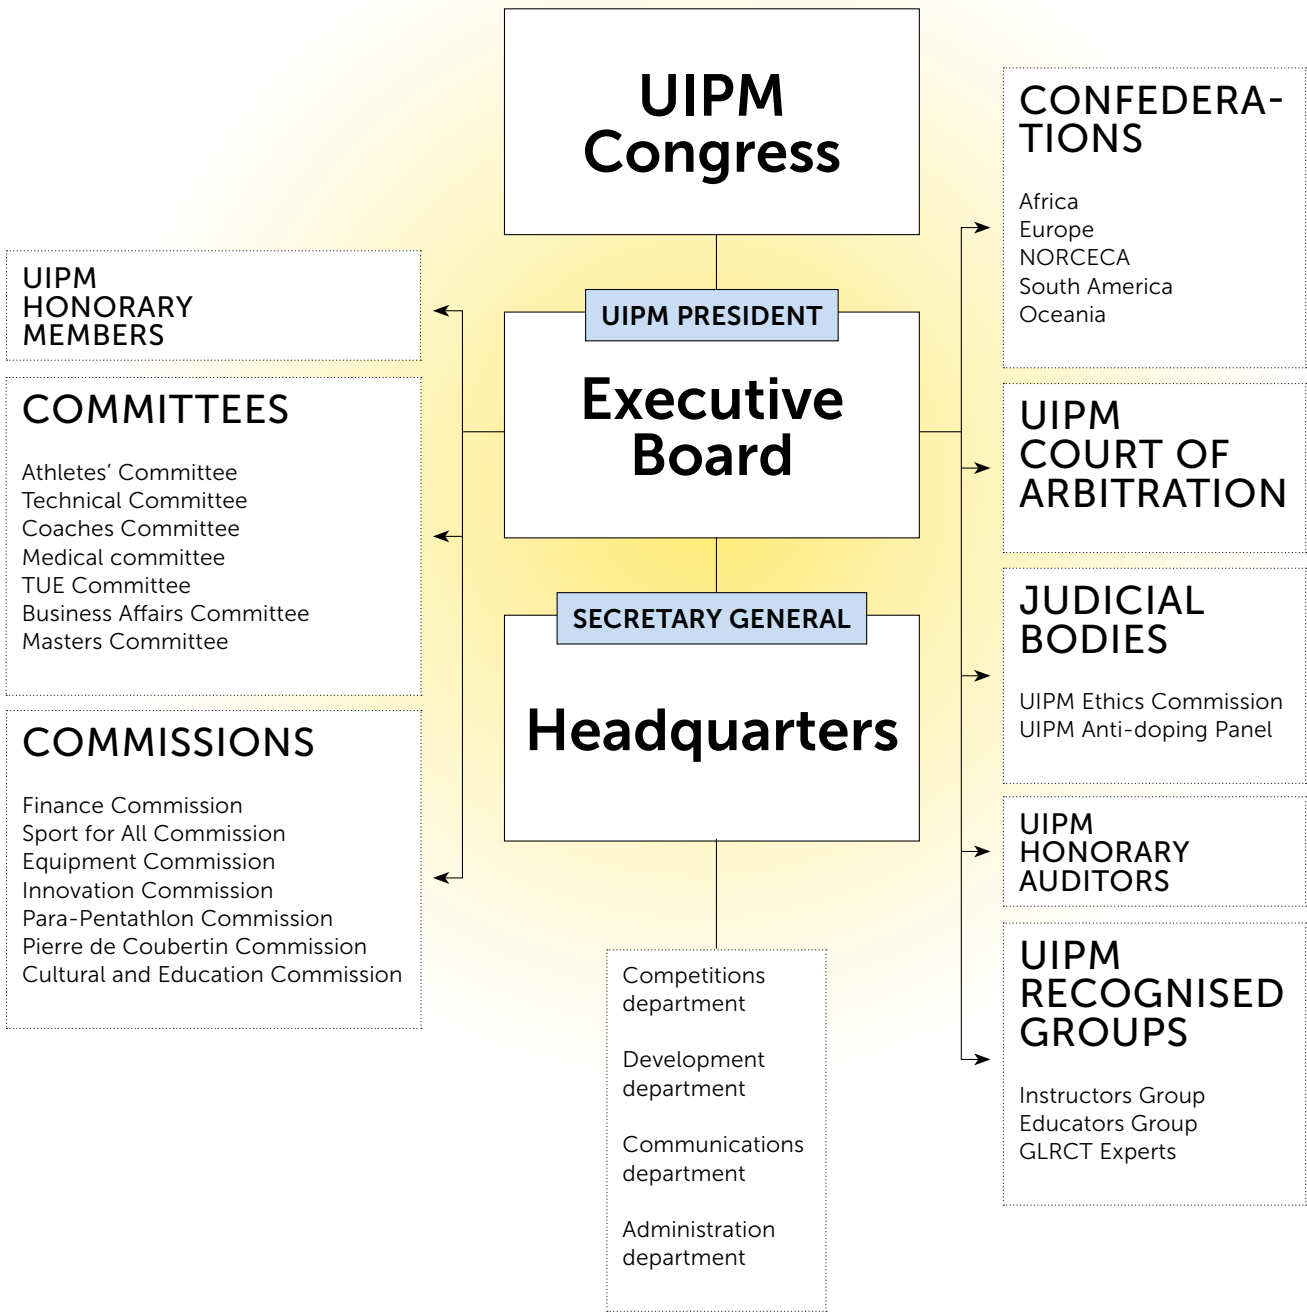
UIPM Congress

UIPM HONORARY MEMBERS

COMMITTEES

Athletes' Committee
Technical Committee
Coaches Committee
Medical committee
TUE Committee
Business Affairs Committee
Masters Committee

COMMISSIONS

Finance Commission
Sport for All Commission
Equipment Commission
Innovation Commission
Para-Pentathlon Commission
Pierre de Coubertin Commission
Cultural and Education Commission

UIPM PRESIDENT

Executive Board

SECRETARY GENERAL

Headquarters

Competitions department

Development department

Communications department

Administration department

CONFEDERATIONS

Africa
Europe
NORCECA
South America
Oceania

UIPM COURT OF ARBITRATION

JUDICIAL BODIES

UIPM Ethics Commission
UIPM Anti-doping Panel

UIPM HONORARY AUDITORS

UIPM RECOGNISED GROUPS

Instructors Group
Educators Group
GLRCT Experts